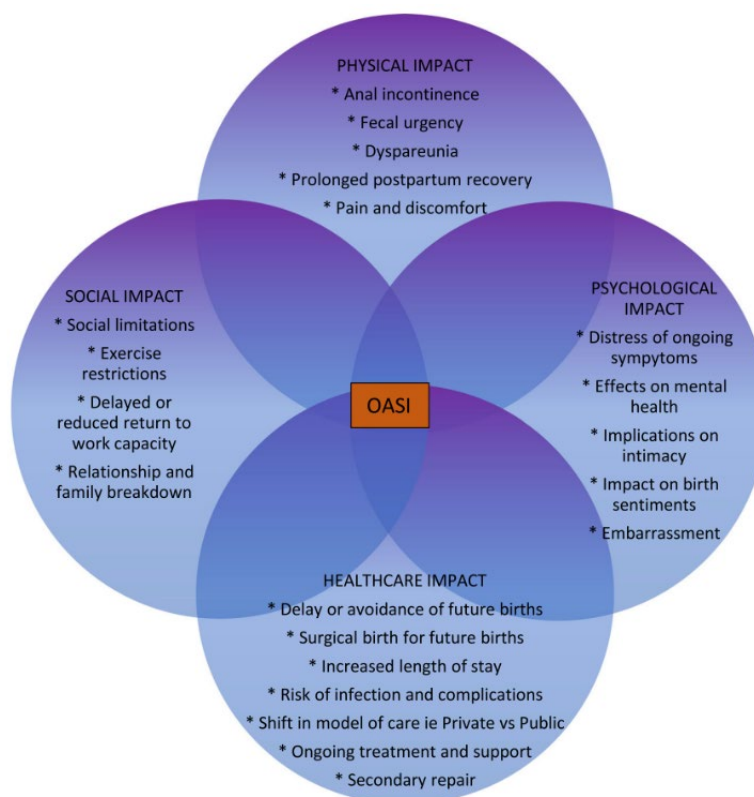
PHYSICAL IMPACT
* Anal incontinence
* Fecal urgency
* Dyspareunia
* Prolonged postpartum recovery
* Pain and discomfort

SOCIAL IMPACT
* Social limitations
* Exercise restrictions
* Delayed or reduced return to work capacity
* Relationship and family breakdown

PSYCHOLOGICAL IMPACT
* Distress of ongoing sympytoms
* Effects on mental health
* Implications on intimacy
* Impact on birth sentiments
* Embarrassment

OASI

HEALTHCARE IMPACT
* Delay or avoidance of future births
* Surgical birth for future births
* Increased length of stay
* Risk of infection and complications
* Shift in model of care ie Private vs Public
* Ongoing treatment and support
* Secondary repair